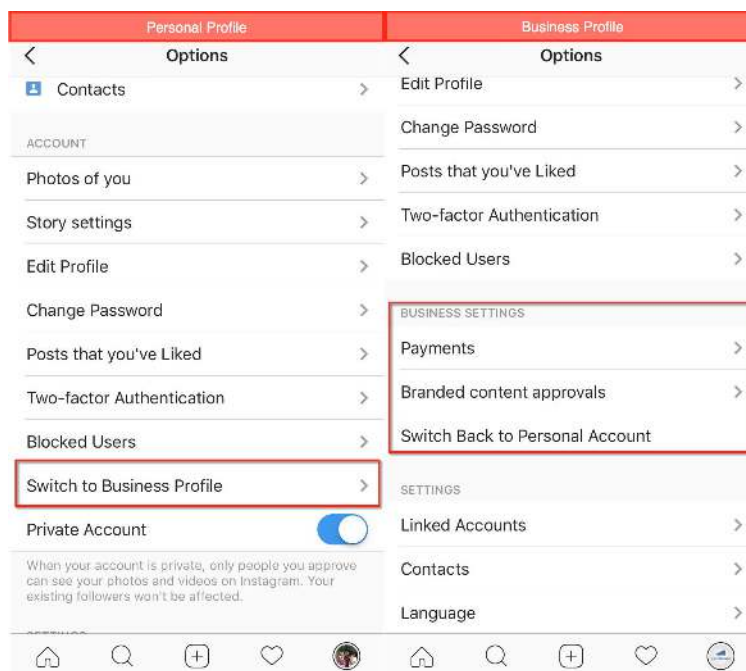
Personal Profile

Options

Contacts

ACCOUNT

Photos of you

Story settings

Edit Profile

Change Password

Posts that you've Liked

Two-factor Authentication

Blocked Users

Switch to Business Profile

Private Account

When your account is private, only people you approve can see your photos and videos on Instagram. Your existing followers won't be affected.

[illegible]

Business Profile

Options

Edit Profile

Change Password

Posts that you've Liked

Two-factor Authentication

Blocked Users

BUSINESS SETTINGS

Payments

Branded content approvals

Switch Back to Personal Account

SETTINGS

Linked Accounts

Contacts

Language